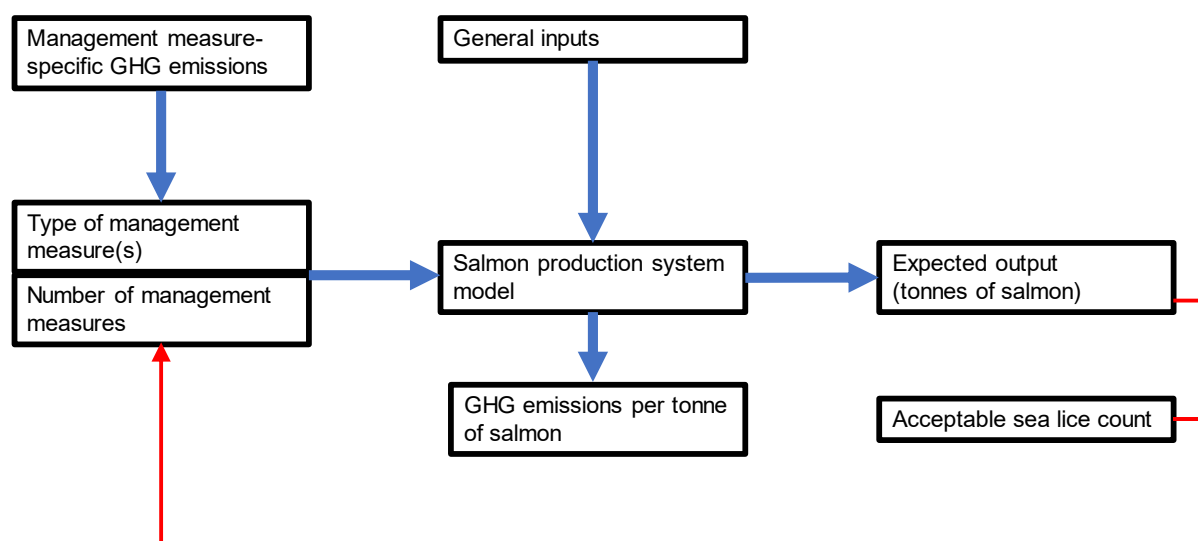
Management measure-specific GHG emissions

General inputs

Type of management measure(s)

Number of management measures

Salmon production system model

Expected output (tonnes of salmon)

GHG emissions per tonne of salmon

Acceptable sea lice count